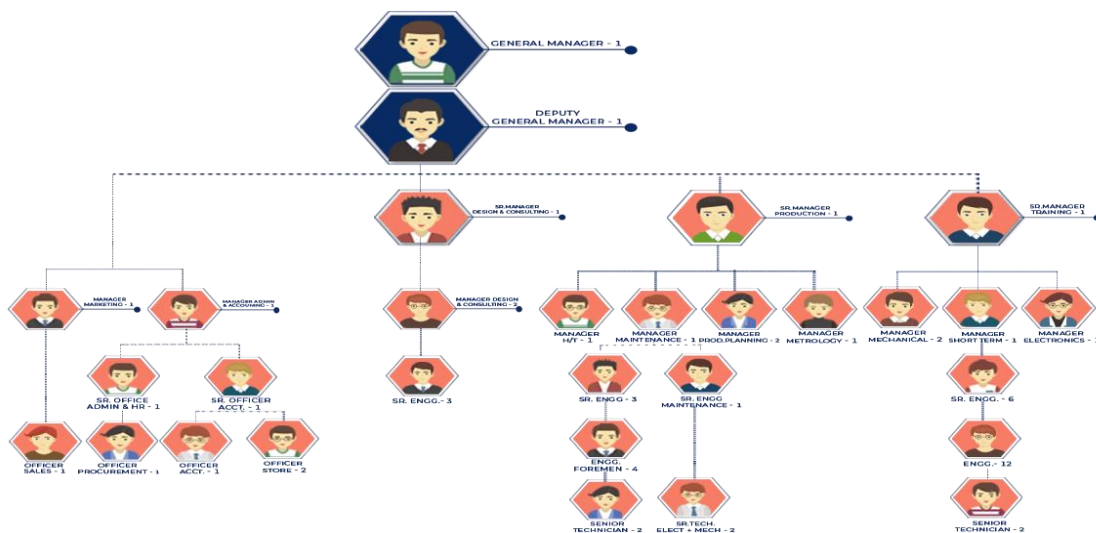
GENERAL MANAGER - 1

DEPUTY GENERAL MANAGER - 1

SR.MANAGER DESIGN & CONSULTING - 1

SR.MANAGER PRODUCTION - 1

SR.MANAGER TRAINING - 1

MANAGER MARKETING - 1

MANAGER ADMIN & ACCOUNTING - 1

MANAGER DESIGN & CONSULTING - 1

MANAGER H/T - 1

MANAGER MAINTENANCE - 1

MANAGER PROD.PLANNING - 2

MANAGER METROLOGY - 1

MANAGER MECHANICAL - 2

MANAGER SHORT TERM - 1

MANAGER ELECTRONICS - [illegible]

SR. OFFICE ADMIN & HR - 1

SR. OFFICER ACCT. - 1

SR. ENGG.- 3

SR. ENGG - 3

SR. ENGG MAINTENANCE - 1

SR. ENGG. - 6

OFFICER SALES - 1

OFFICER PROCUREMENT - 1

OFFICER ACCT. - 1

OFFICER STORE - 2

ENGG. FOREMEN - 4

ENGG.- 12

SENIOR TECHNICIAN - 2

SR.TECH. ELECT + MECH - 2

SENIOR TECHNICIAN - 2